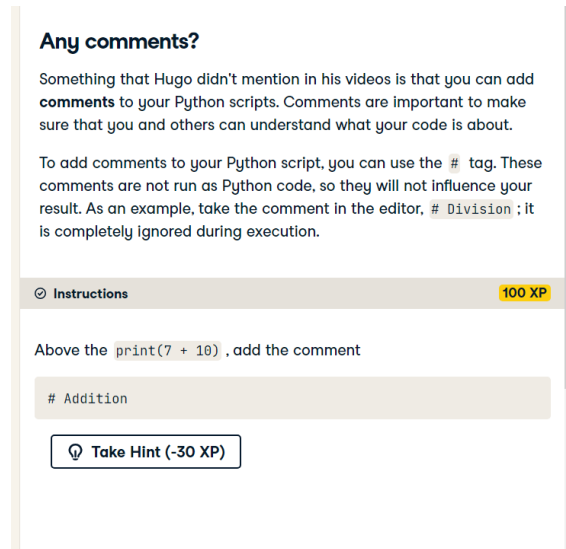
Any comments?

Something that Hugo didn't mention in his videos is that you can add **comments** to your Python scripts. Comments are important to make sure that you and others can understand what your code is about.

To add comments to your Python script, you can use the `#` tag. These comments are not run as Python code, so they will not influence your result. As an example, take the comment in the editor, `# Division` ; it is completely ignored during execution.

Instructions

100 XP

Above the `print(7 + 10)` , add the comment

`# Addition`

Take Hint (-30 XP)